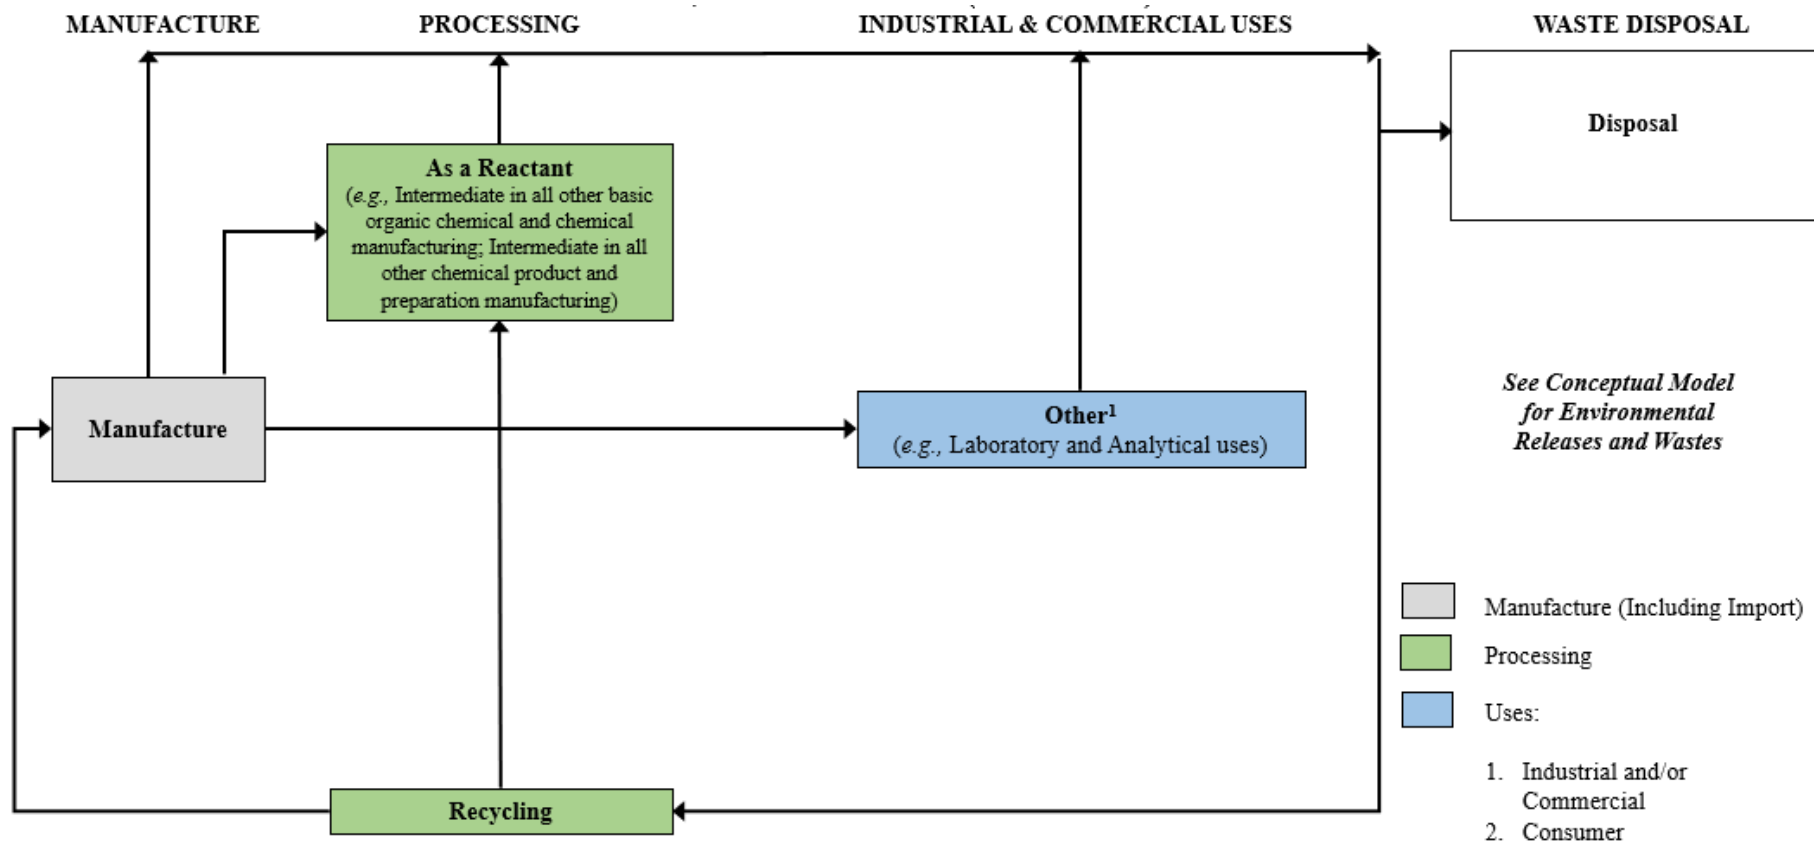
MANUFACTURE

PROCESSING

INDUSTRIAL & COMMERCIAL USES

WASTE DISPOSAL

Disposal

As a Reactant
(e.g., Intermediate in all other basic organic chemical and chemical manufacturing; Intermediate in all other chemical product and preparation manufacturing)

See Conceptual Model for Environmental Releases and Wastes

Manufacture

Other$^1$
(e.g., Laboratory and Analytical uses)

Manufacture (Including Import)

Processing

Uses:

1. Industrial and/or Commercial
2. Consumer

Recycling